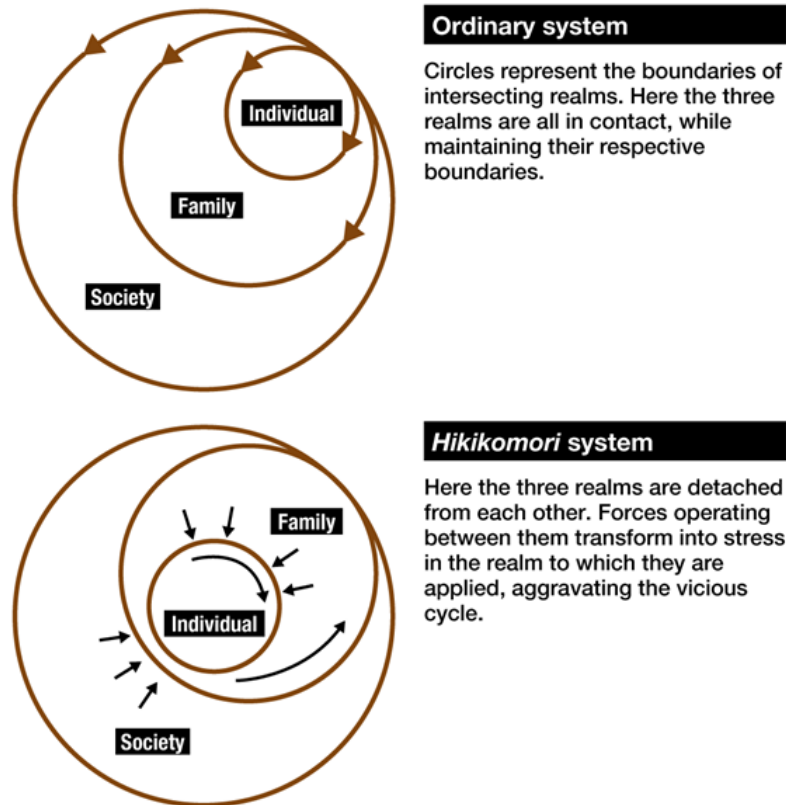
Individual

Family

Society

Ordinary system

Circles represent the boundaries of intersecting realms. Here the three realms are all in contact, while maintaining their respective boundaries.

Family

Individual

Society

Hikikomori system

Here the three realms are detached from each other. Forces operating between them transform into stress in the realm to which they are applied, aggravating the vicious cycle.